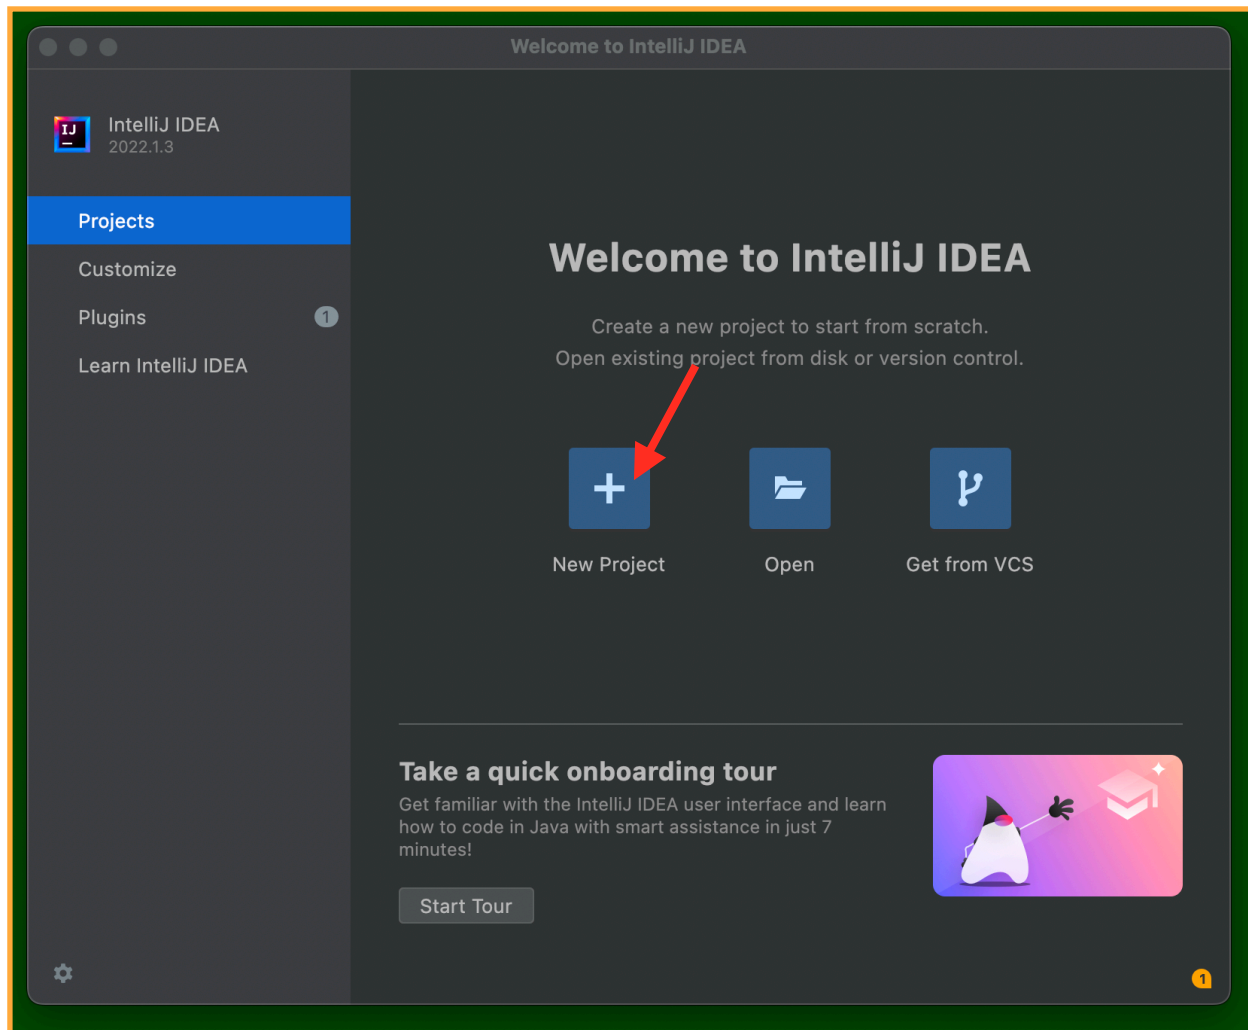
Welcome to IntelliJ IDEA

IJ

IntelliJ IDEA
2022.1.3

Projects
Customize
Plugins 1
Learn IntelliJ IDEA

Welcome to IntelliJ IDEA

Create a new project to start from scratch.
Open existing project from disk or version control.

New Project
Open
Get from VCS

Take a quick onboarding tour
Get familiar with the IntelliJ IDEA user interface and learn how to code in Java with smart assistance in just 7 minutes!

Start Tour

1